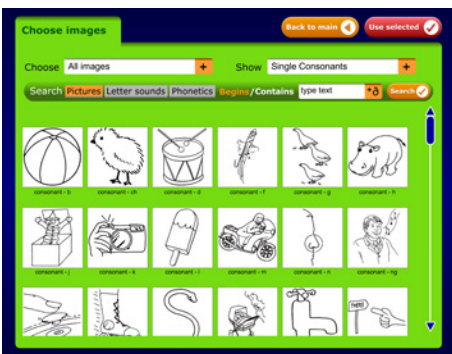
Choose images

Back to main

Use selected

Choose All images +

Show Single Consonants +

Search Pictures Letter sounds Phonetics Begins/Contains type text

Search

consonant - b

consonant - ch

consonant - d

consonant - f

consonant - g

consonant - h

consonant - j

consonant - k

consonant - l

consonant - m

consonant - n

consonant - ng

THERE